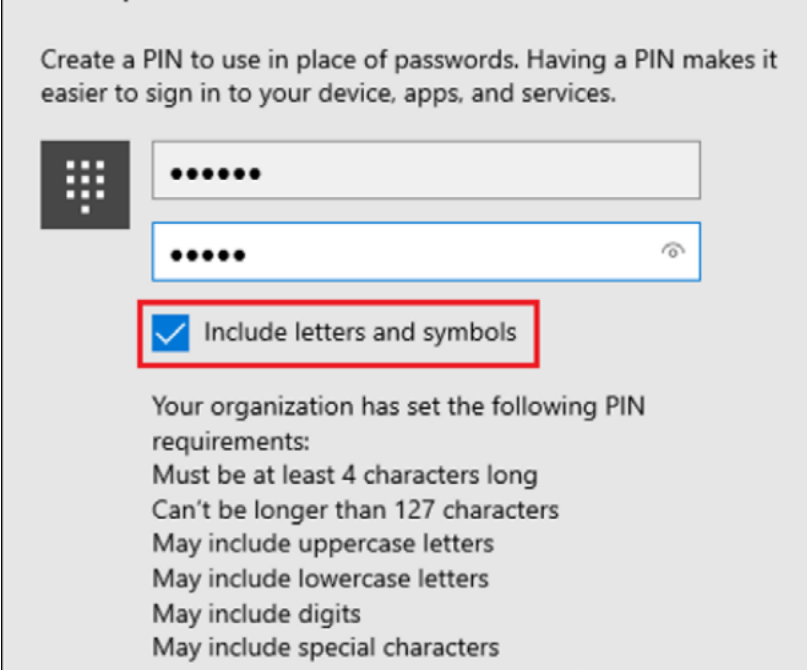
Create a PIN to use in place of passwords. Having a PIN makes it easier to sign in to your device, apps, and services.

••••••

•••••

Include letters and symbols

Your organization has set the following PIN requirements:
Must be at least 4 characters long
Can’t be longer than 127 characters
May include uppercase letters
May include lowercase letters
May include digits
May include special characters